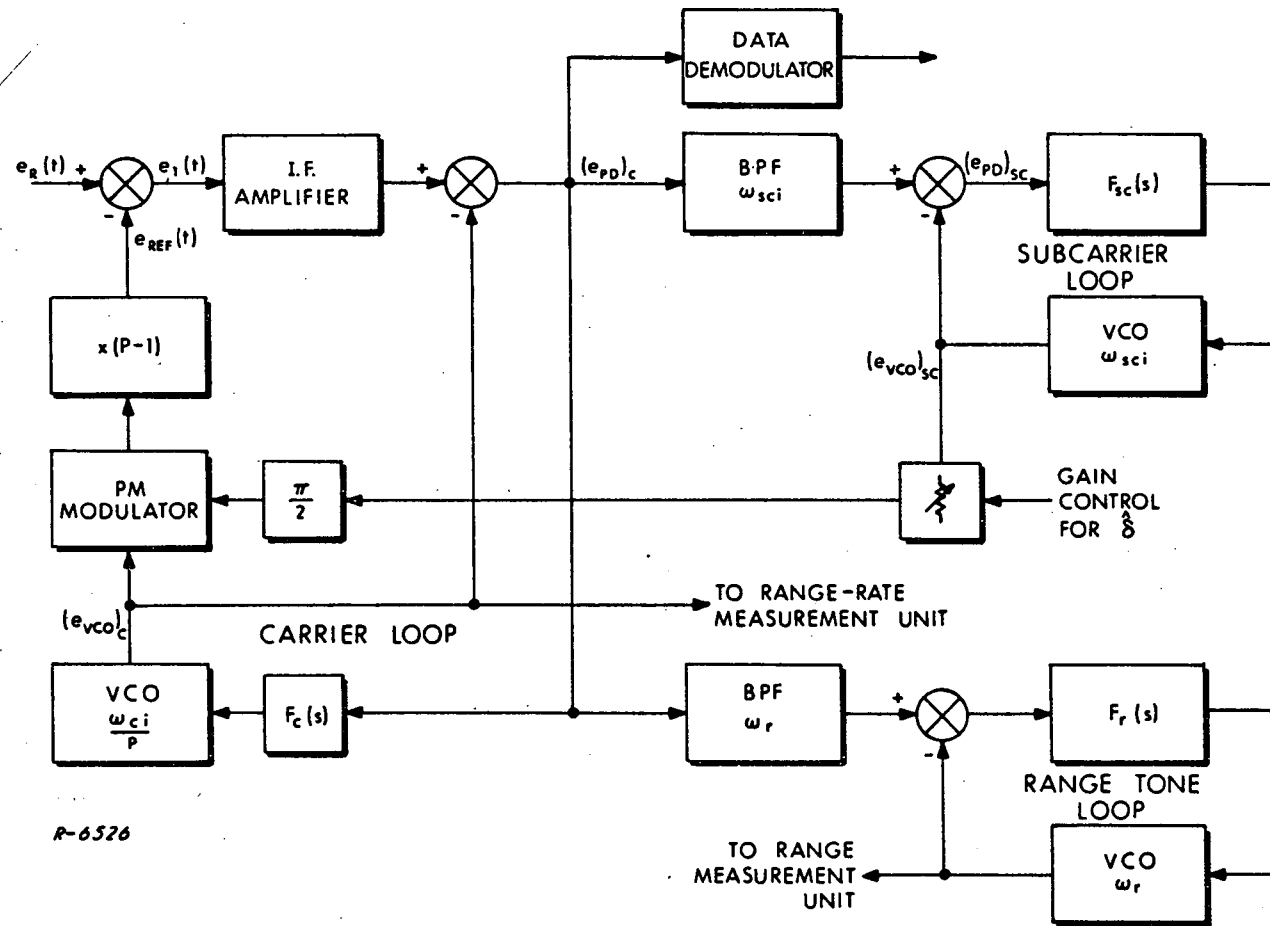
DATA DEMODULATOR

$e_R(t)$ + $e_1(t)$ I.F. AMPLIFIER + $(e_{PD})_c$ B·PF $\omega_{sci}$ + $(e_{PD})_{SC}$ $F_{sc}(s)$

- $e_{REF}(t)$ - -

SUBCARRIER LOOP

x (P-1)

VCO $\omega_{sci}$

$(e_{VCO})_{SC}$

PM MODULATOR

$\frac{\pi}{2}$

GAIN CONTROL FOR $\hat{\delta}$

$(e_{VCO})_c$

TO RANGE-RATE MEASUREMENT UNIT

CARRIER LOOP

VCO $\frac{\omega_{ci}}{P}$

$F_c(s)$

BPF $\omega_r$

+

-

$F_r(s)$

RANGE TONE LOOP

R-6526

TO RANGE MEASUREMENT UNIT

VCO $\omega_r$